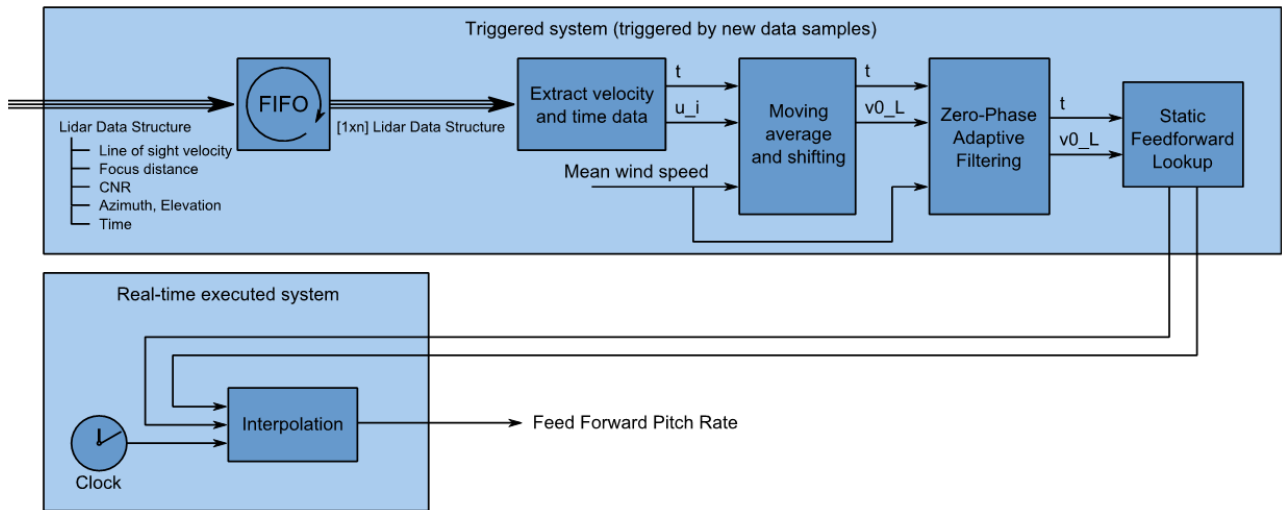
Triggered system (triggered by new data samples)

Lidar Data Structure
Line of sight velocity
Focus distance
CNR
Azimuth, Elevation
Time

FIFO

[1xn] Lidar Data Structure

Extract velocity and time data

t

u_i

Moving average and shifting

Mean wind speed

t

v0_L

Zero-Phase Adaptive Filtering

t

v0_L

Static Feedforward Lookup

Real-time executed system

Interpolation

Clock

Feed Forward Pitch Rate